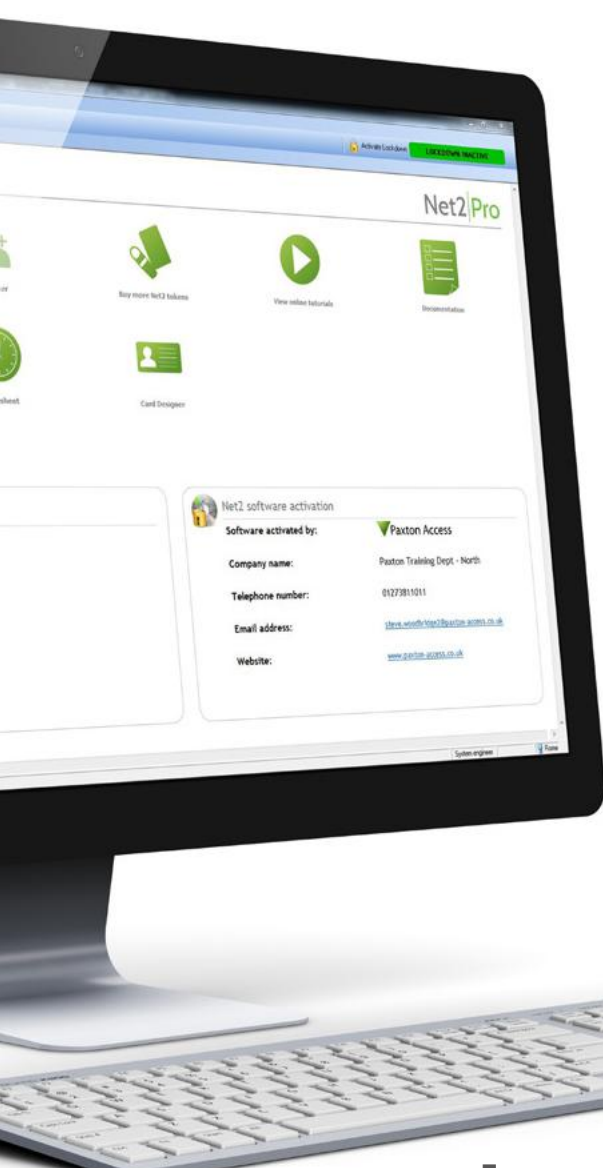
Activate Lockdown
LOCKDOWN INACTIVE

Net2 Pro

er

Buy more Net2 tokens

View online tutorials

Documentation

sheet

Card Designer

Net2 software activation

Software activated by:
Paxton Access

Company name:
Paxton Training Dept - North

Telephone number:
01273811011

Email address:
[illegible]@paxton-access.co.uk

Website:
www.paxton-access.co.uk

System engineer
None